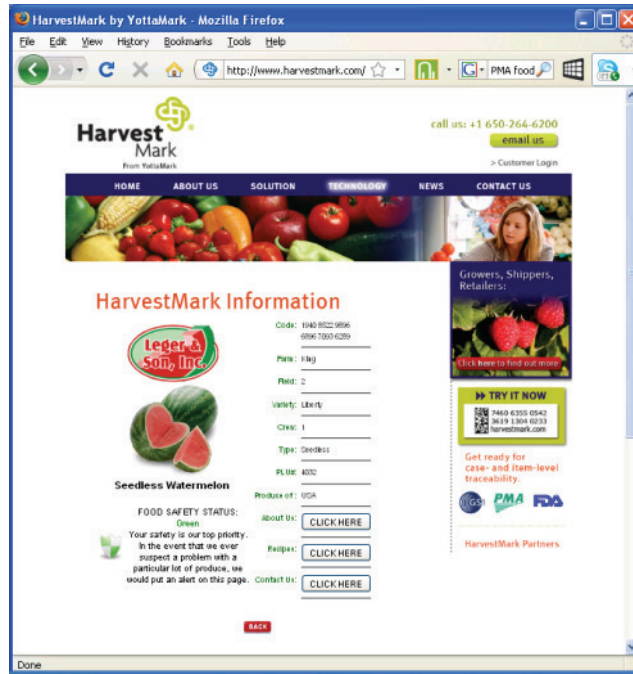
HarvestMark by YottaMark - Mozilla Firefox

File Edit View History Bookmarks Tools Help

http://www.harvestmark.com/

PMA food

Harvest Mark
From YottaMark

call us: +1 650-264-6200
email us
> Customer Login

HOME ABOUT US SOLUTION TECHNOLOGY NEWS CONTACT US

HarvestMark Information

Leger & Son, Inc.

Seedless Watermelon

FOOD SAFETY STATUS:
Green
Your safety is our top priority. In the event that we ever suspect a problem with a particular lot of produce, we would put an alert on this page.

Code: 1940 8522 9896 6896 7860 6289
Farm: Klug
Field: 2
Variety: Liberty
Crew: 1
Type: Seedless
PLU#: 4032
Produce of: USA
About Us: CLICK HERE
Recipes: CLICK HERE
Contact Us: CLICK HERE

BACK

Growers, Shippers, Retailers:
Click here to find out more

TRY IT NOW
7460 6355 0542
3619 1304 0233
harvestmark.com

Get ready for case- and item-level traceability.

GS1 PMA FDA

HarvestMark Partners

Done